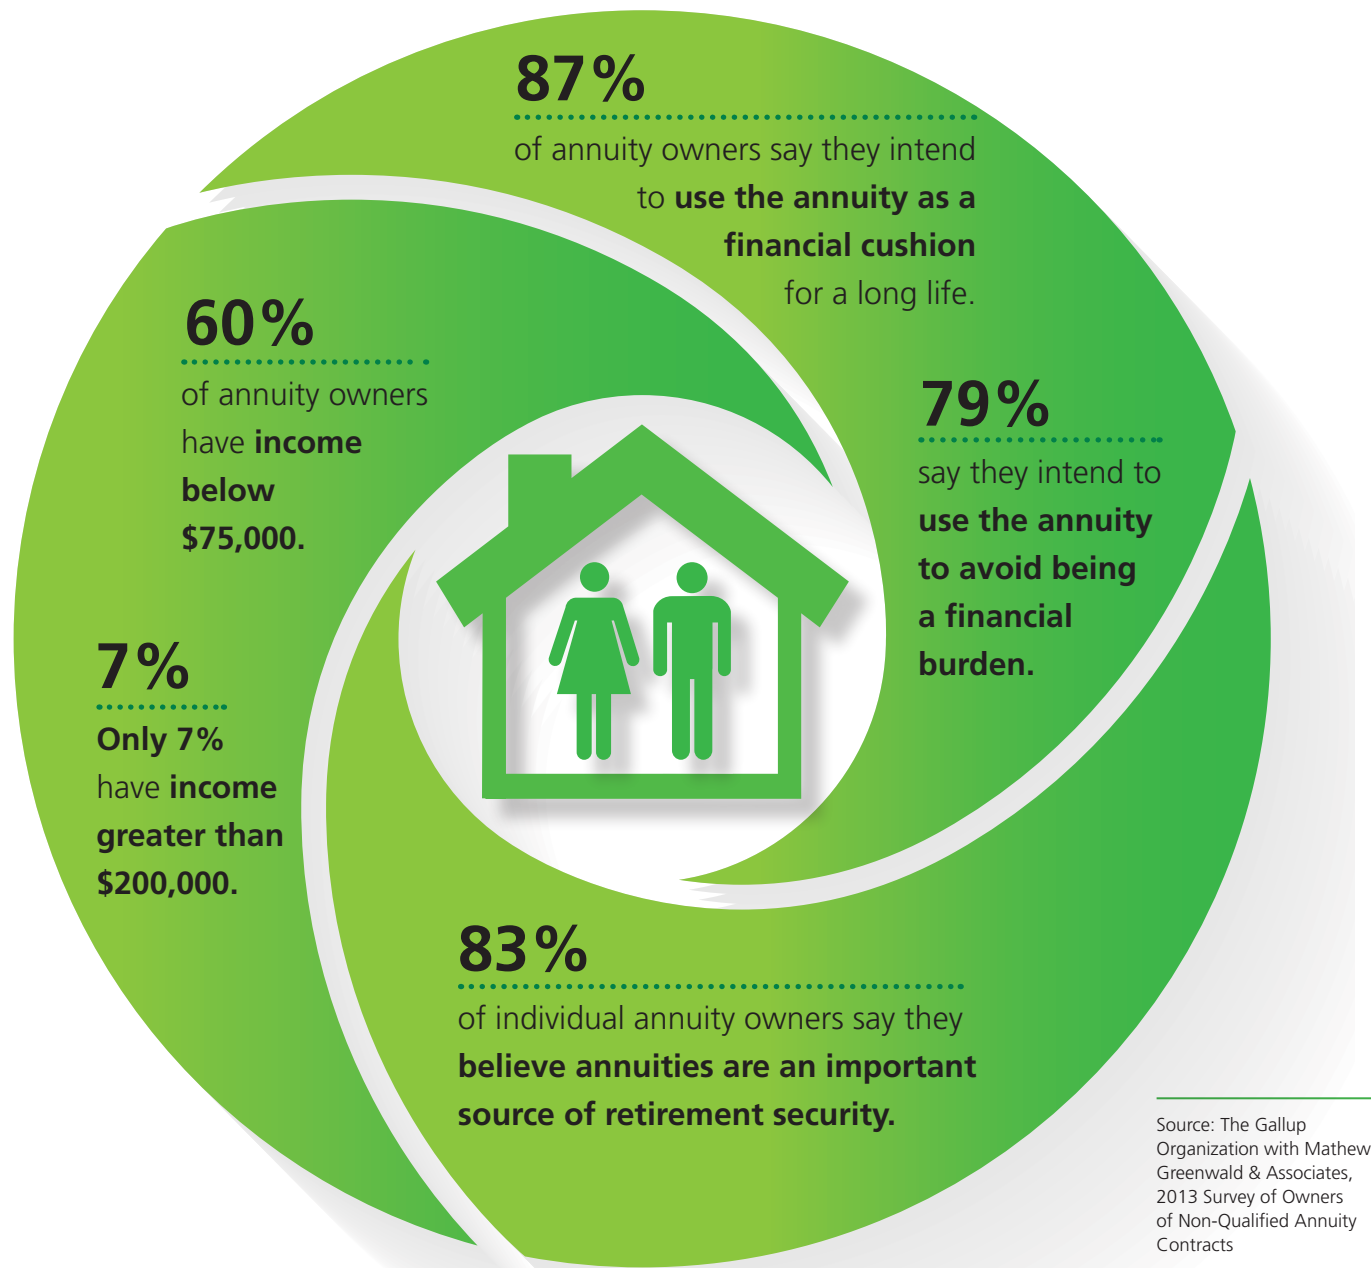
87%

of annuity owners say they intend to use the annuity as a financial cushion for a long life.

60%

of annuity owners have income below $75,000.

79%

say they intend to use the annuity to avoid being a financial burden.

7%

Only 7% have income greater than $200,000.

83%

of individual annuity owners say they believe annuities are an important source of retirement security.

Source: The Gallup Organization with Mathew Greenwald & Associates, 2013 Survey of Owners of Non-Qualified Annuity Contracts